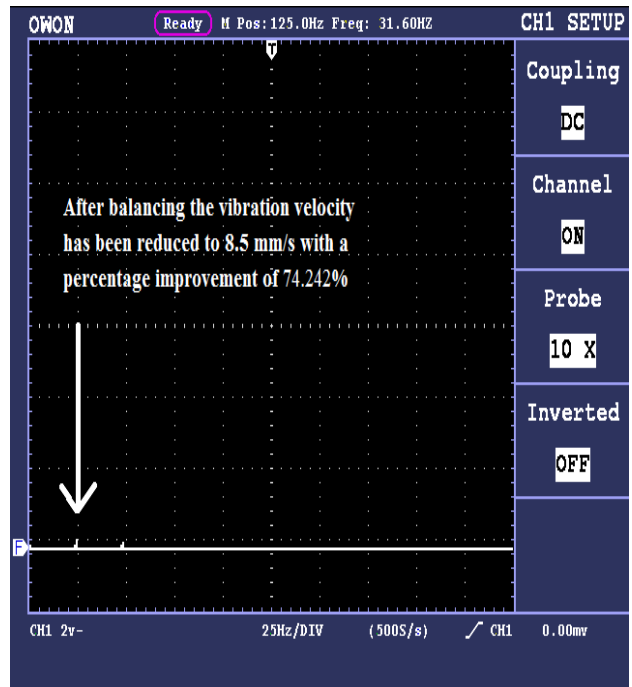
OWON Ready M Pos:125.0Hz Freq: 31.60HZ CH1 SETUP

T

After balancing the vibration velocity has been reduced to 8.5 mm/s with a percentage improvement of 74.242%

F

Coupling
DC
Channel
ON
Probe
10 X
Inverted
OFF

CH1 2v- 25Hz/DIV (500S/s) CH1 0.00mv